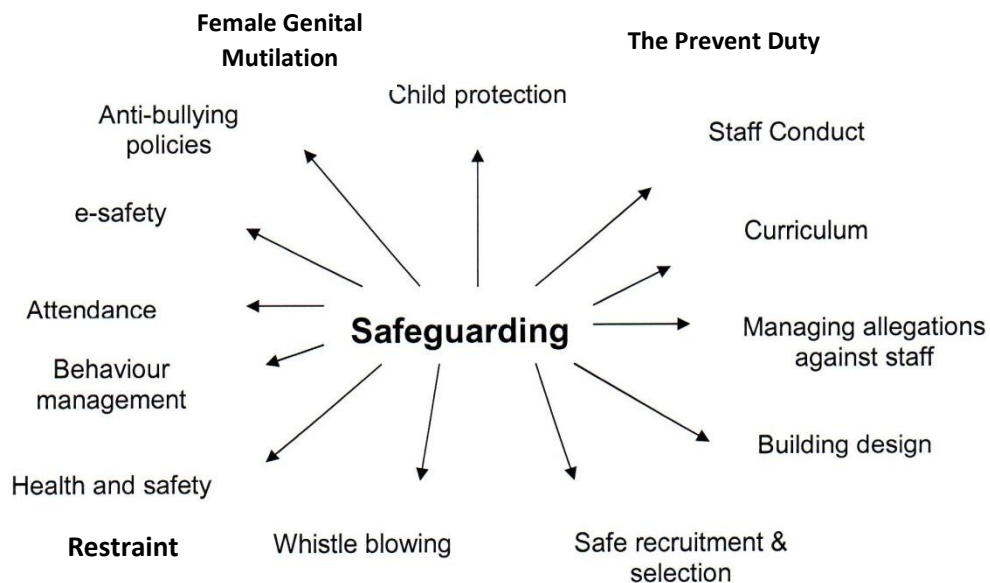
Female Genital Mutilation

The Prevent Duty

Child protection

Anti-bullying policies

Staff Conduct

e-safety

Curriculum

Attendance

Safeguarding

Managing allegations against staff

Behaviour management

Building design

Health and safety

Restraint

Whistle blowing

Safe recruitment & selection